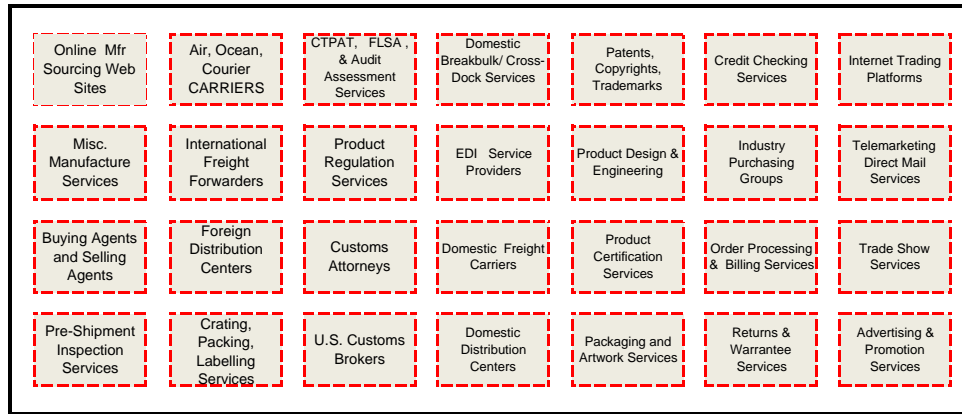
Online Mfr Sourcing Web Sites

Air, Ocean, Courier CARRIERS

CTPAT, FLSA, & Audit Assessment Services

Domestic Breakbulk/ Cross-Dock Services

Patents, Copyrights, Trademarks

Credit Checking Services

Internet Trading Platforms

Misc. Manufacture Services

International Freight Forwarders

Product Regulation Services

EDI Service Providers

Product Design & Engineering

Industry Purchasing Groups

Telemarketing Direct Mail Services

Buying Agents and Selling Agents

Foreign Distribution Centers

Customs Attorneys

Domestic Freight Carriers

Product Certification Services

Order Processing & Billing Services

Trade Show Services

Pre-Shipment Inspection Services

Crating, Packing, Labelling Services

U.S. Customs Brokers

Domestic Distribution Centers

Packaging and Artwork Services

Returns & Warrantee Services

Advertising & Promotion Services